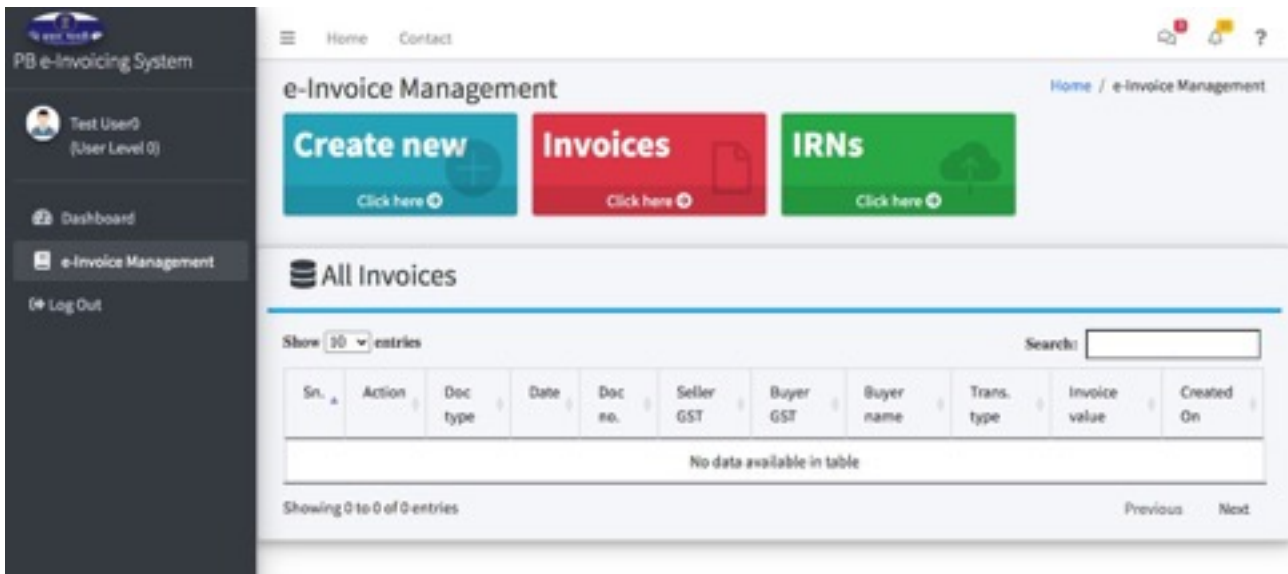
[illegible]
PB e-Invoicing System

Test User0
(User Level 0)

Dashboard

e-Invoice Management

Log Out

Home Contact

?

e-Invoice Management

Home / e-Invoice Management

Create new
Click here

Invoices
Click here

IRNs
Click here

All Invoices

Show 10 entries

Search:

| Sn. | Action | Doc type | Date | Doc no. | Seller GST | Buyer GST | Buyer name | Trans. type | Invoice value | Created On |
|---|---|---|---|---|---|---|---|---|---|---|
| No data available in table | | | | | | | | | | |

Showing 0 to 0 of 0 entries

Previous Next